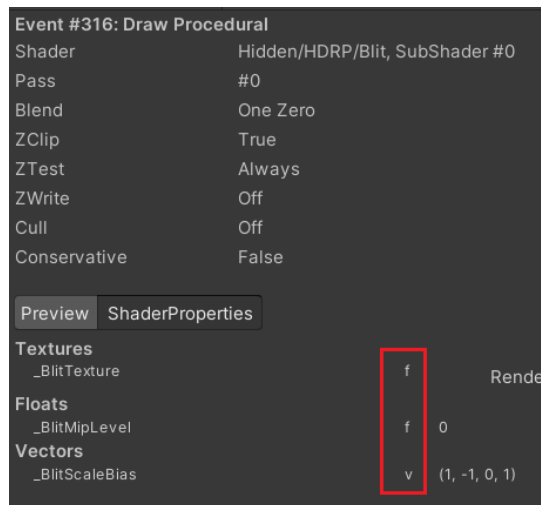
Event #316: Draw Procedural

| | |
|---|---|
| Shader | Hidden/HDRP/Blit, SubShader #0 |
| Pass | #0 |
| Blend | One Zero |
| ZClip | True |
| ZTest | Always |
| ZWrite | Off |
| Cull | Off |
| Conservative | False |

Preview ShaderProperties

Textures
_BlitTexture f Rende

Floats
_BlitMipLevel f 0

Vectors
_BlitScaleBias v (1, -1, 0, 1)